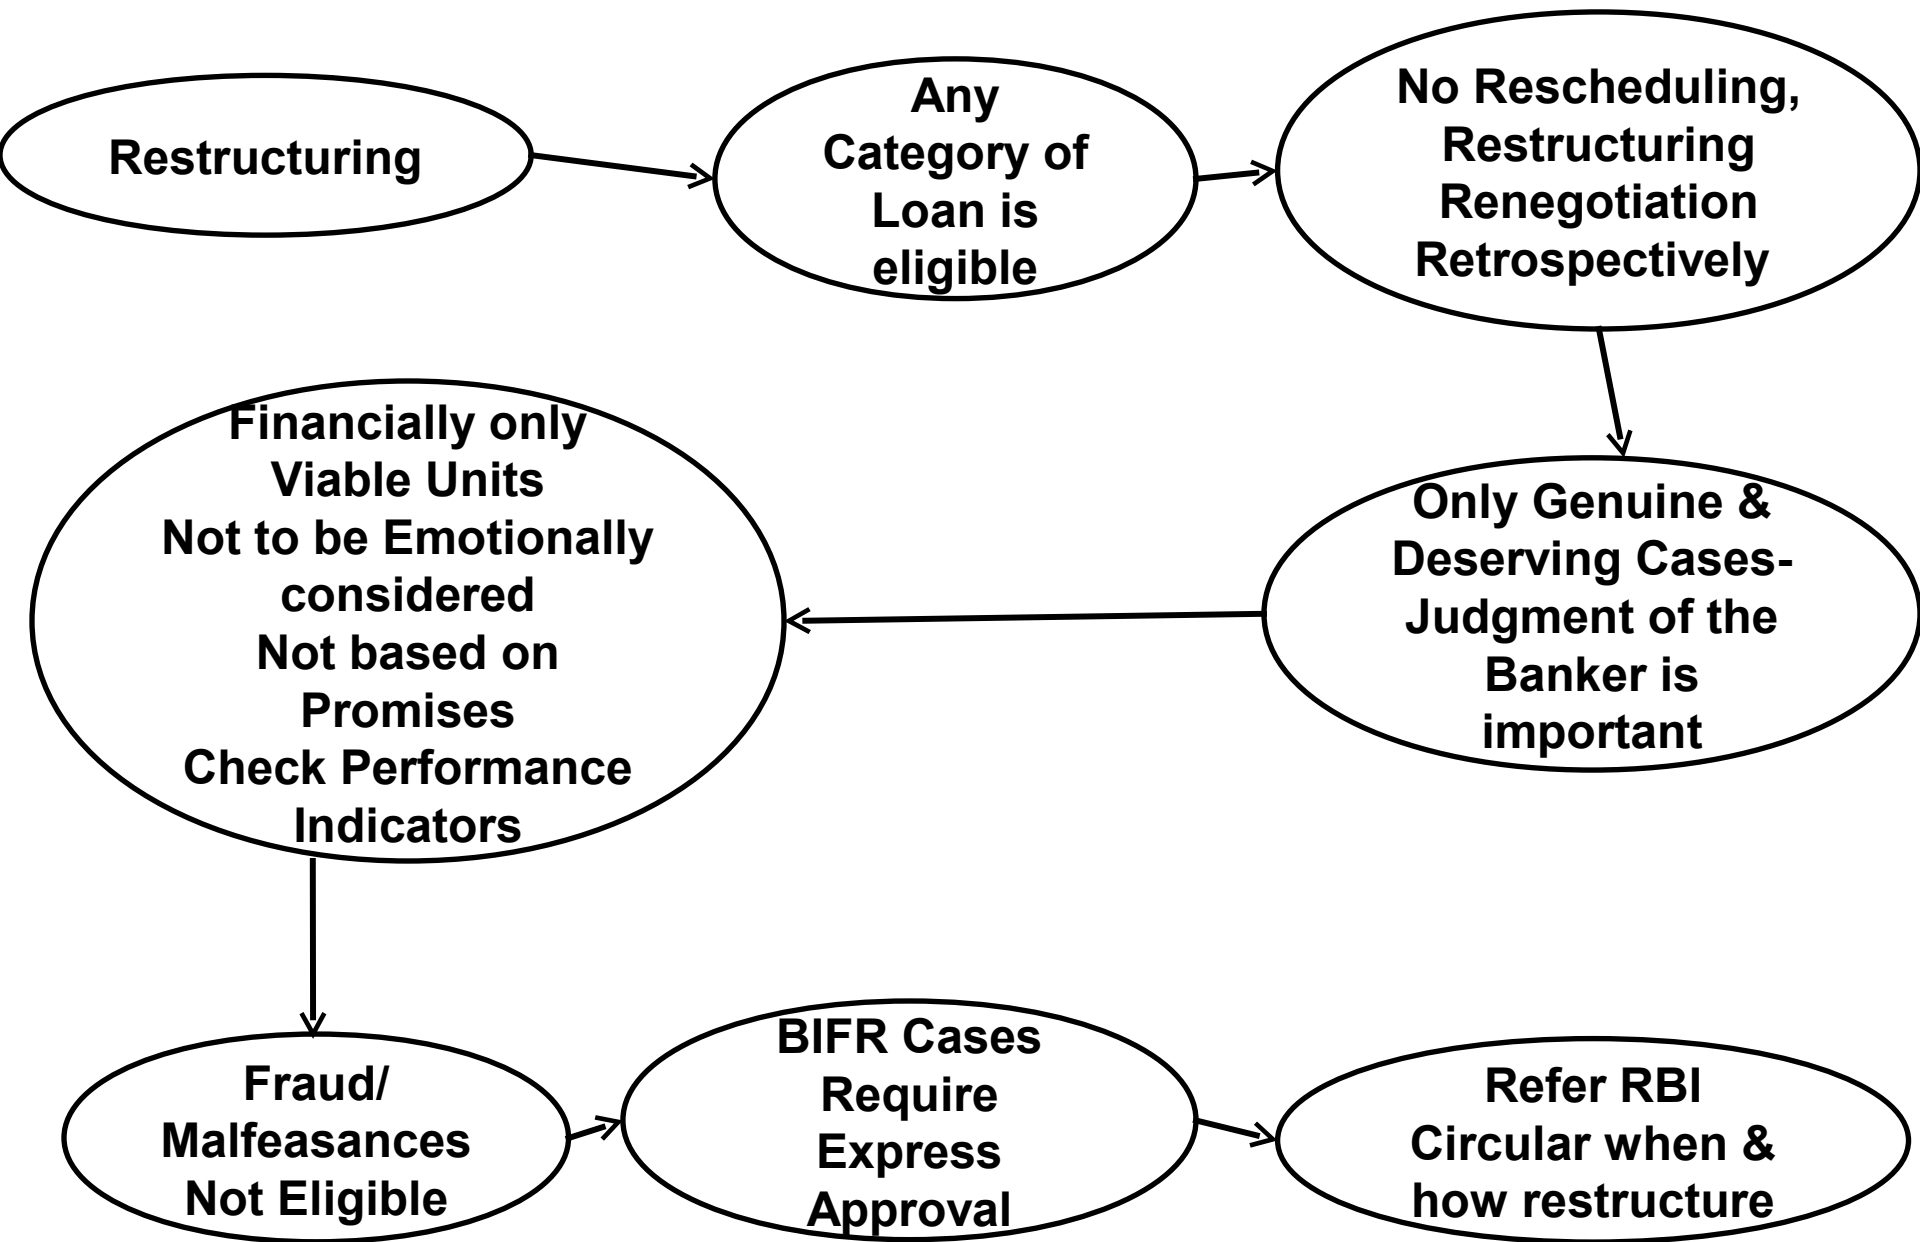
Restructuring

Any Category of Loan is eligible

No Rescheduling, Restructuring Renegotiation Retrospectively

Only Genuine & Deserving Cases- Judgment of the Banker is important

Financially only Viable Units Not to be Emotionally considered Not based on Promises Check Performance Indicators

Fraud/ Malfeasances Not Eligible

BIFR Cases Require Express Approval

Refer RBI Circular when & how restructure